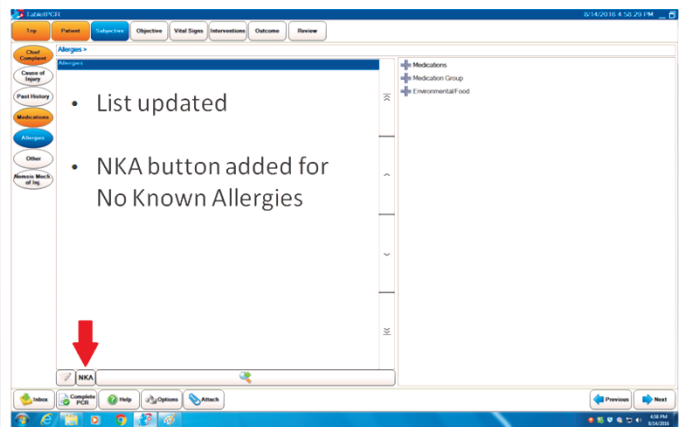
TabletPCR

8/14/2016 4:58:29 PM

Trip
Patient
Subjective
Objective
Vital Signs
Interventions
Outcome
Review

Chief Complaint
Cause of Injury
Past History
Medications
Allergies
Other
Nemsis Mech of Inj.

Allergies >

Allergies

• List updated

• NKA button added for No Known Allergies

Medications
Medication Group
Environmental/Food

NKA

Inbox
Complete PCR
Help
Options
Attach
Previous
Next

4:58 PM
8/14/2016